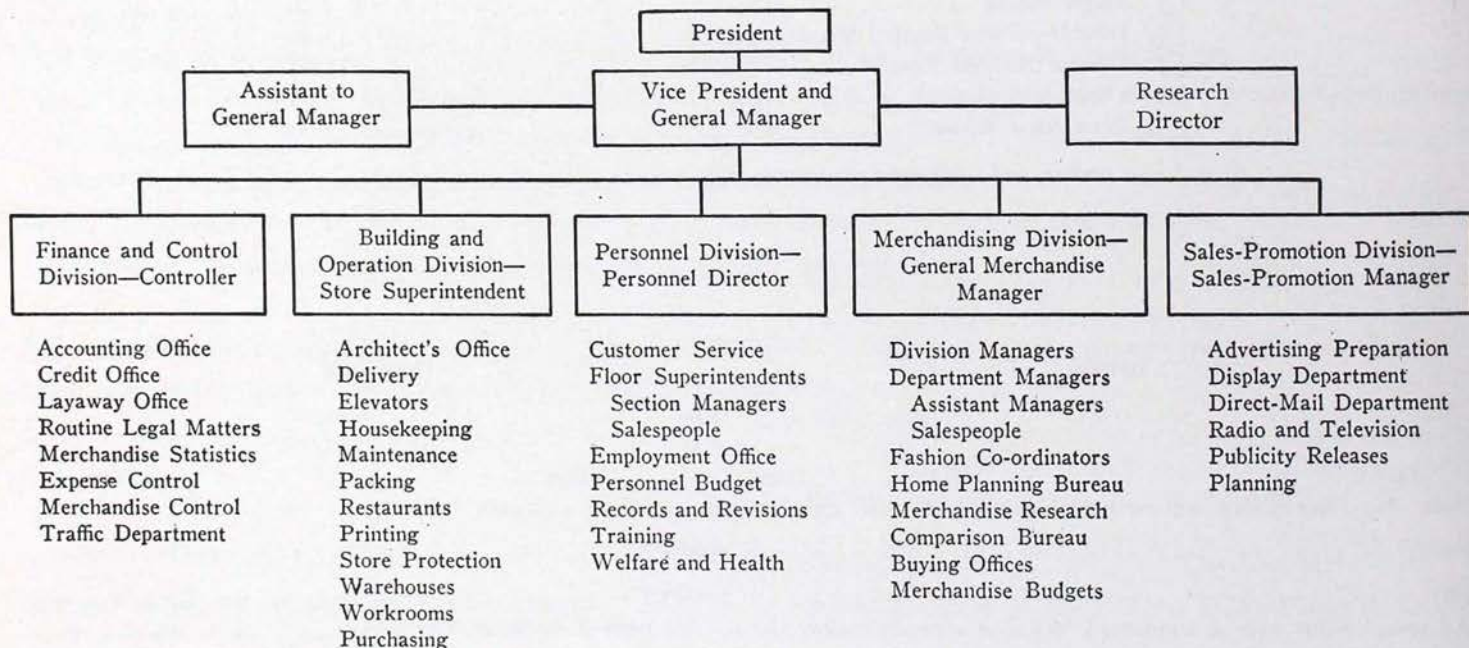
President

Assistant to General Manager

Vice President and General Manager

Research Director

Finance and Control Division—Controller

Accounting Office
Credit Office
Layaway Office
Routine Legal Matters
Merchandise Statistics
Expense Control
Merchandise Control
Traffic Department

Building and Operation Division—Store Superintendent

Architect's Office
Delivery
Elevators
Housekeeping
Maintenance
Packing
Restaurants
Printing
Store Protection
Warehouses
Workrooms
Purchasing

Personnel Division—Personnel Director

Customer Service
Floor Superintendents
Section Managers
Salespeople
Employment Office
Personnel Budget
Records and Revisions
Training
Welfare and Health

Merchandising Division—General Merchandise Manager

Division Managers
Department Managers
Assistant Managers
Salespeople
Fashion Co-ordinators
Home Planning Bureau
Merchandise Research
Comparison Bureau
Buying Offices
Merchandise Budgets

Sales-Promotion Division—Sales-Promotion Manager

Advertising Preparation
Display Department
Direct-Mail Department
Radio and Television
Publicity Releases
Planning